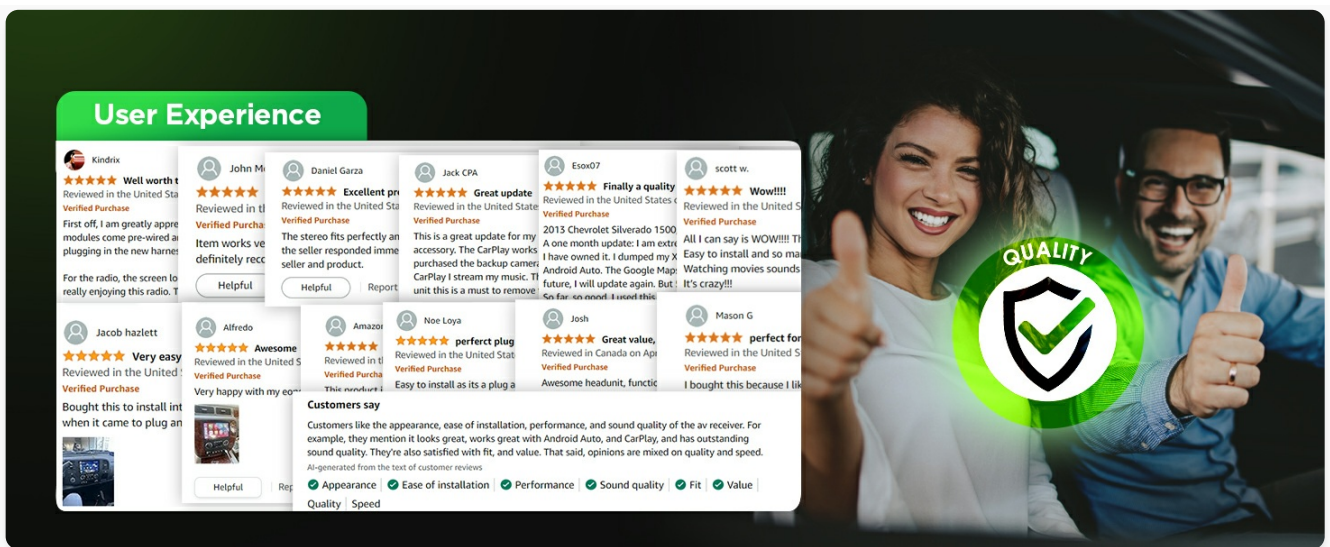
User Experience

Kindrix
Well worth t
Reviewed in the United Sta
Verified Purchase
First off, I am greatly appre
modules come pre-wired a
plugging in the new harne
For the radio, the screen lo
really enjoying this radio. T

John M
Reviewed in th
Verified Purchas
Item works ve
definitely reco
Helpful

Daniel Garza
Excellent pr
Reviewed in the United St
Verified Purchase
The stereo fits perfectly an
the seller responded imme
seller and product.
Helpful
Report

Jack CPA
Great update
Reviewed in the United State
Verified Purchase
This is a great update for my
accessory. The CarPlay works
purchased the backup camer
CarPlay I stream my music. T
unit this is a must to remove

Esox07
Finally a quality
Reviewed in the United States
Verified Purchase
2013 Chevrolet Silverado 1500
A one month update: I am extr
I have owned it. I dumped my X
Android Auto. The Google Map
future, I will update again. But
So far, so good. I used this

scott w.
Wow!!!!
Reviewed in the United S
Verified Purchase
All I can say is WOW!!! T
Easy to install and so ma
Watching movies sounds
It's crazy!!!

Jacob hazlett
Very easy
Reviewed in the United
Verified Purchase
Bought this to install int
when it came to plug an

Alfredo
Awesome
Reviewed in the United S
Verified Purchase
Very happy with my eo
Helpful
Rep

Amazon
Reviewed in t
Verified Purcha
This product i

Noe Loya
perfect plug
Reviewed in the United State
Verified Purchase
Easy to install as its a plug a

Josh
Great value,
Reviewed in Canada on Apr
Verified Purchase
Awesome headunit, functi

Mason G
perfect for
Reviewed in the United S
Verified Purchase
I bought this because I li

Customers say
Customers like the appearance, ease of installation, performance, and sound quality of the av receiver. For example, they mention it looks great, works great with Android Auto, and CarPlay, and has outstanding sound quality. They're also satisfied with fit, and value. That said, opinions are mixed on quality and speed.
AI-generated from the text of customer reviews
Appearance | Ease of installation | Performance | Sound quality | Fit | Value
Quality | Speed

QUALITY